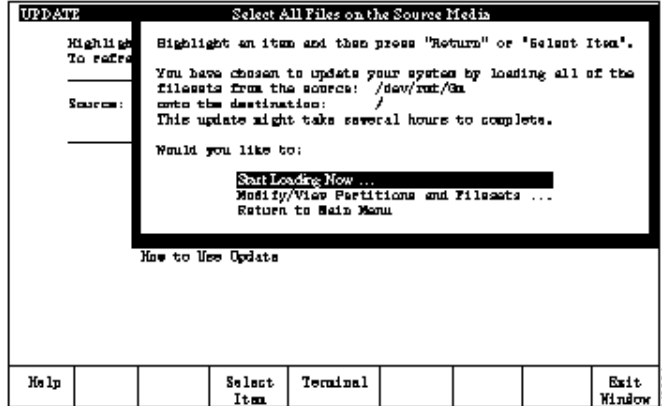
UPDATE

Select All Files on the Source Media

Highlight an item and then press "Return" or "Select Item".

You have chosen to update your system by loading all of the filesets from the source: /dev/rmt/0m onto the destination: /

This update might take several hours to complete.

Would you like to:

Start Loading Now ...
Modify/View Partitions and Filesets ...
Return to Main Menu

Highligh
To refre

Source:

How to Use Update

| Help | | | Select Item | Terminal | | | | Exit Window |
|---|---|---|---|---|---|---|---|---|